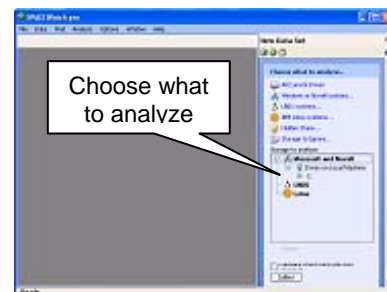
Choose what to analyze

SPACE Watch pro

File Edit Tool Analysis Options Window Help

New Game Set

Choose what to analyze...

All Local Drives

Windows in Novell systems...

UNIX systems...

IBM iSeries systems...

Hidden Share...

Storage to Explore...

Microsoft and Novell

UNIX

Select

Ready